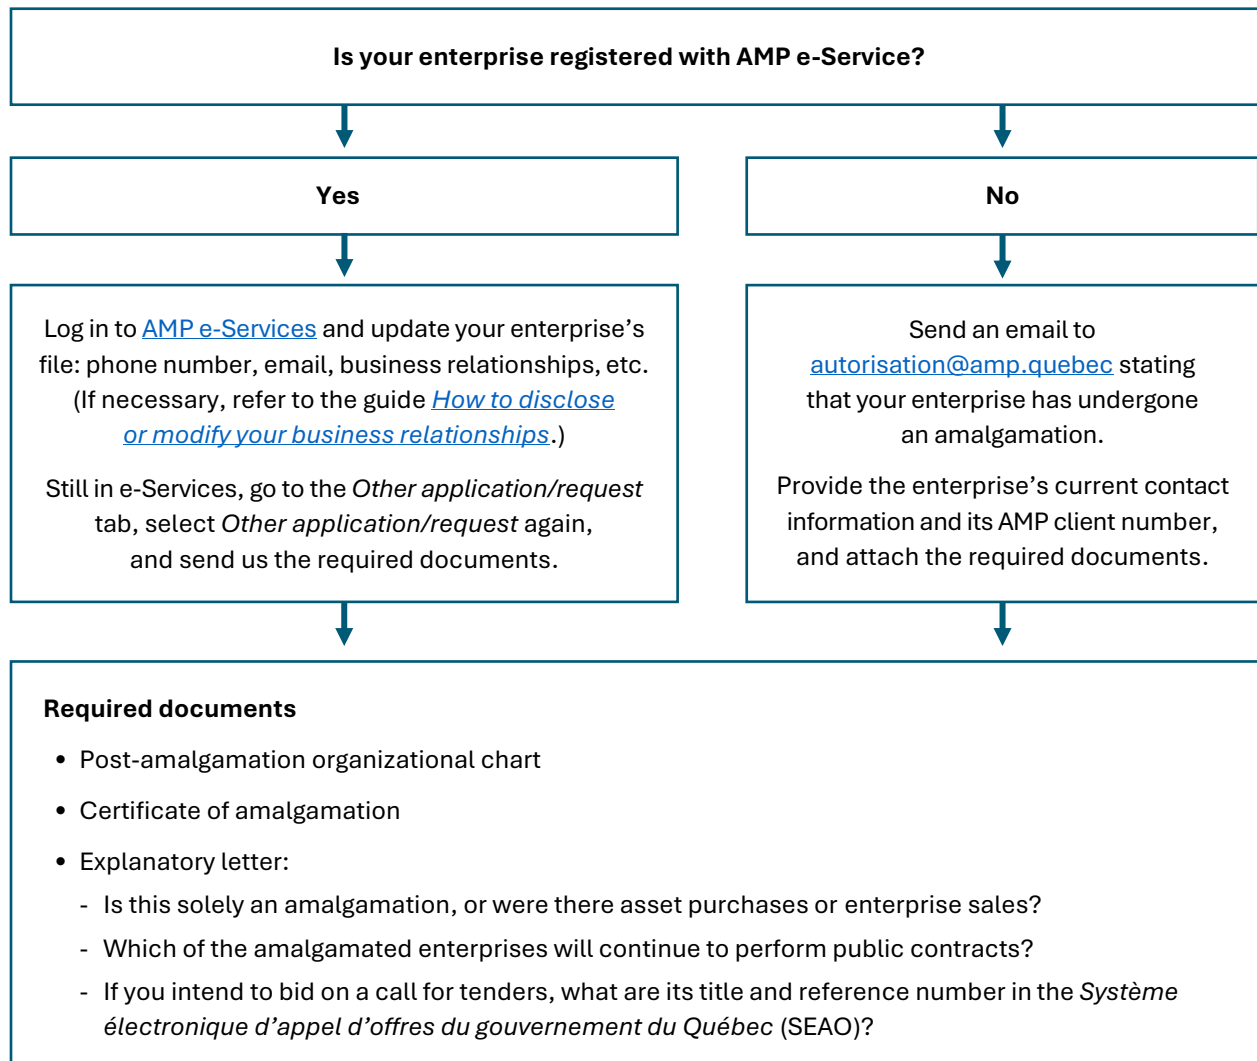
Is your enterprise registered with AMP e-Service?

Yes

No

Log in to AMP e-Services and update your enterprise's file: phone number, email, business relationships, etc. (If necessary, refer to the guide How to disclose or modify your business relationships.)

Still in e-Services, go to the Other application/request tab, select Other application/request again, and send us the required documents.

Send an email to autorisation@amp.quebec stating that your enterprise has undergone an amalgamation.

Provide the enterprise's current contact information and its AMP client number, and attach the required documents.

Required documents

- Post-amalgamation organizational chart
- Certificate of amalgamation
- Explanatory letter:
  - Is this solely an amalgamation, or were there asset purchases or enterprise sales?
  - Which of the amalgamated enterprises will continue to perform public contracts?
  - If you intend to bid on a call for tenders, what are its title and reference number in the Système électronique d'appel d'offres du gouvernement du Québec (SEAO)?